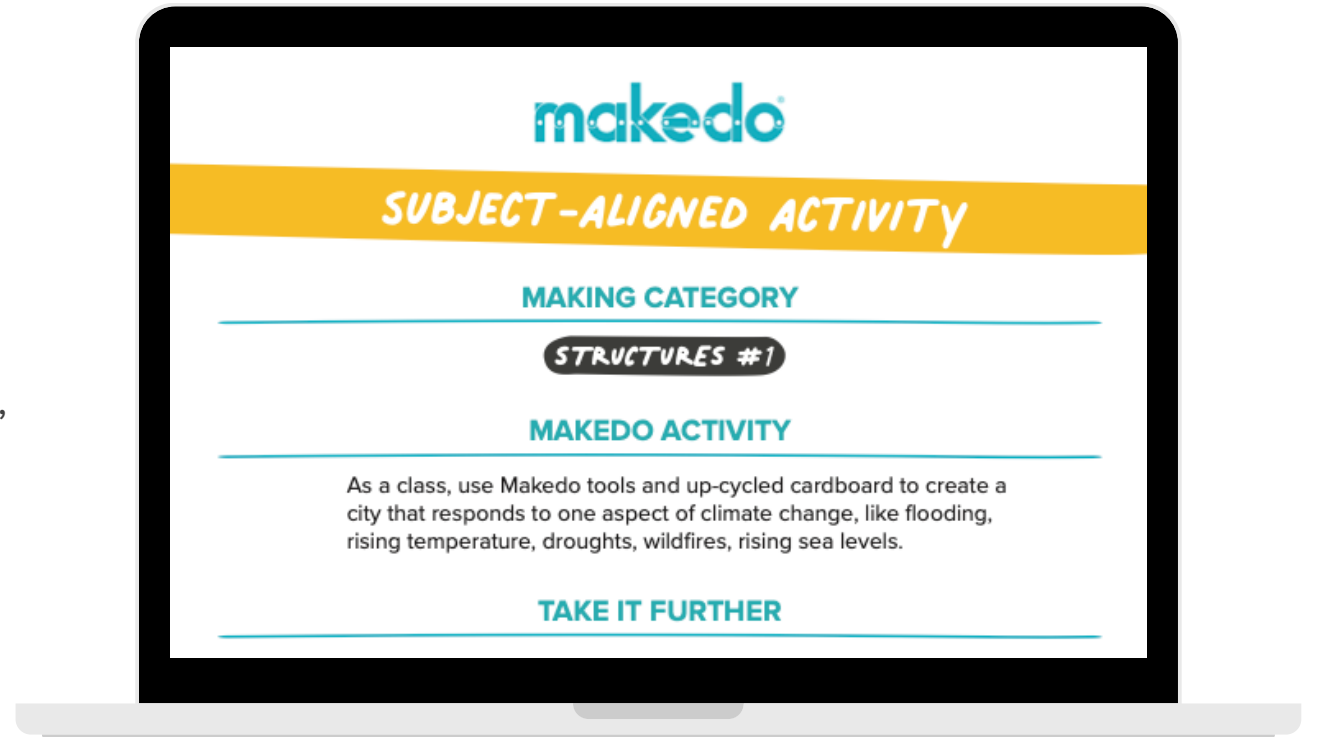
makedo

SUBJECT-ALIGNED ACTIVITY

MAKING CATEGORY

STRUCTURES #1

MAKEDO ACTIVITY

As a class, use Makedo tools and up-cycled cardboard to create a city that responds to one aspect of climate change, like flooding, rising temperature, droughts, wildfires, rising sea levels.

TAKE IT FURTHER